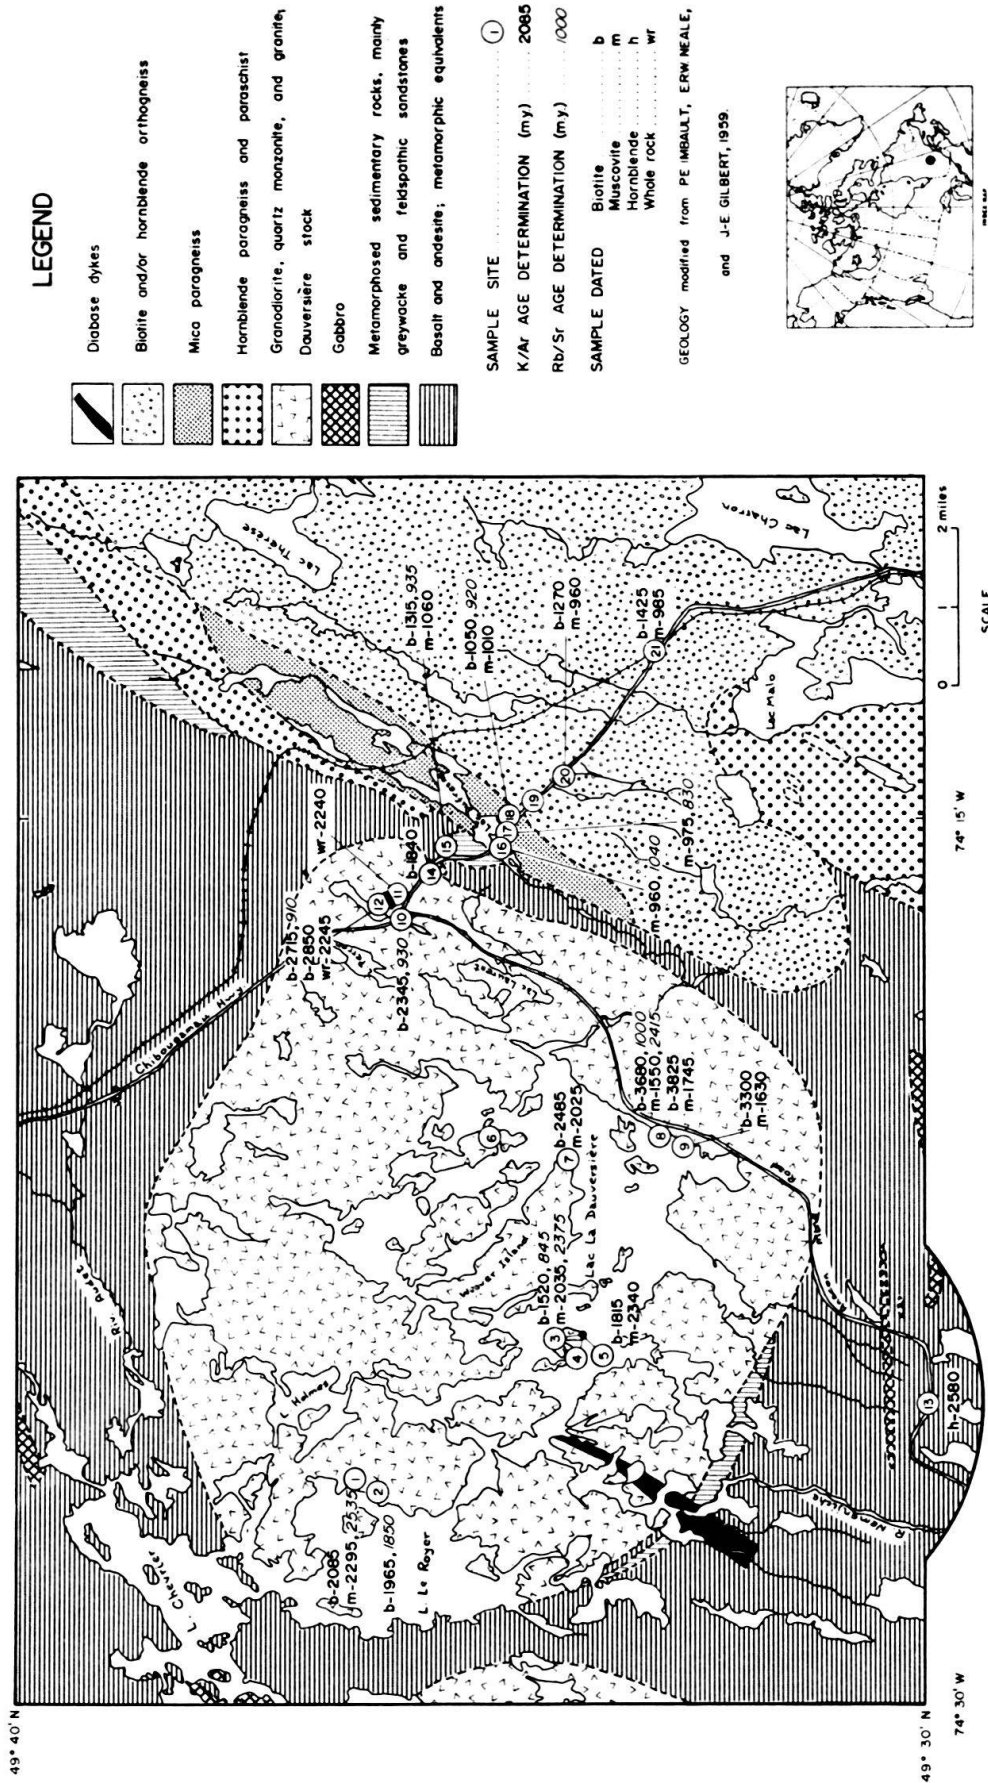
LEGEND

Diabase dykes

Biotite and/or hornblende orthogneiss

Mica paragneiss

Hornblende paragneiss and paraschist

Granodiorite, quartz monzonite, and granite, Dauversière stock

Gabbro

Metamorphosed sedimentary rocks, mainly greywacke and feldspathic sandstones

Basalt and andesite; metamorphic equivalents

SAMPLE SITE ① 
K/Ar AGE DETERMINATION (my) 2085
Rb/Sr AGE DETERMINATION (my.) 1000
SAMPLE DATED Biotite b
Muscovite m
Hornblende h
Whole rock wr

GEOLOGY modified from PE IMBAULT, ERW NEALE, and J-E GILBERT, 1959.

49° 40' N
49° 30' N
74° 30' W
74° 15' W

L. Chevrier
L. Le Royer
L. Holmes
Lac La Dauversière
Chibougamau H-y
Lac Malo
Lac Thérèse
Lac Charron
Road

b-2085
m-2295, 2335
b-1965, 1850
b-1520, 845
m-2035, 2375
b-1815
m-2340
b-2485
m-2025
b-3680, 1000
m-1550, 2415
b-3825
m-1745
b-3300
m-1630
b-2715, 910
b-2850
wr-2245
b-2345, 930
wr-2240
b-1840
b-1315, 935
m-1060
b-1050, 920
m-1010
b-1270
m-960
b-1425
m-985
m-960
m-975, 830
1040
h-2580

① ② ③ ④ ⑤ ⑥ ⑦ ⑧ ⑨ ⑩ ⑪ ⑫ ⑬ ⑭ ⑮ ⑯ ⑰ ⑱ ⑲ ⑳ ㉑

0 1 2 miles
SCALE